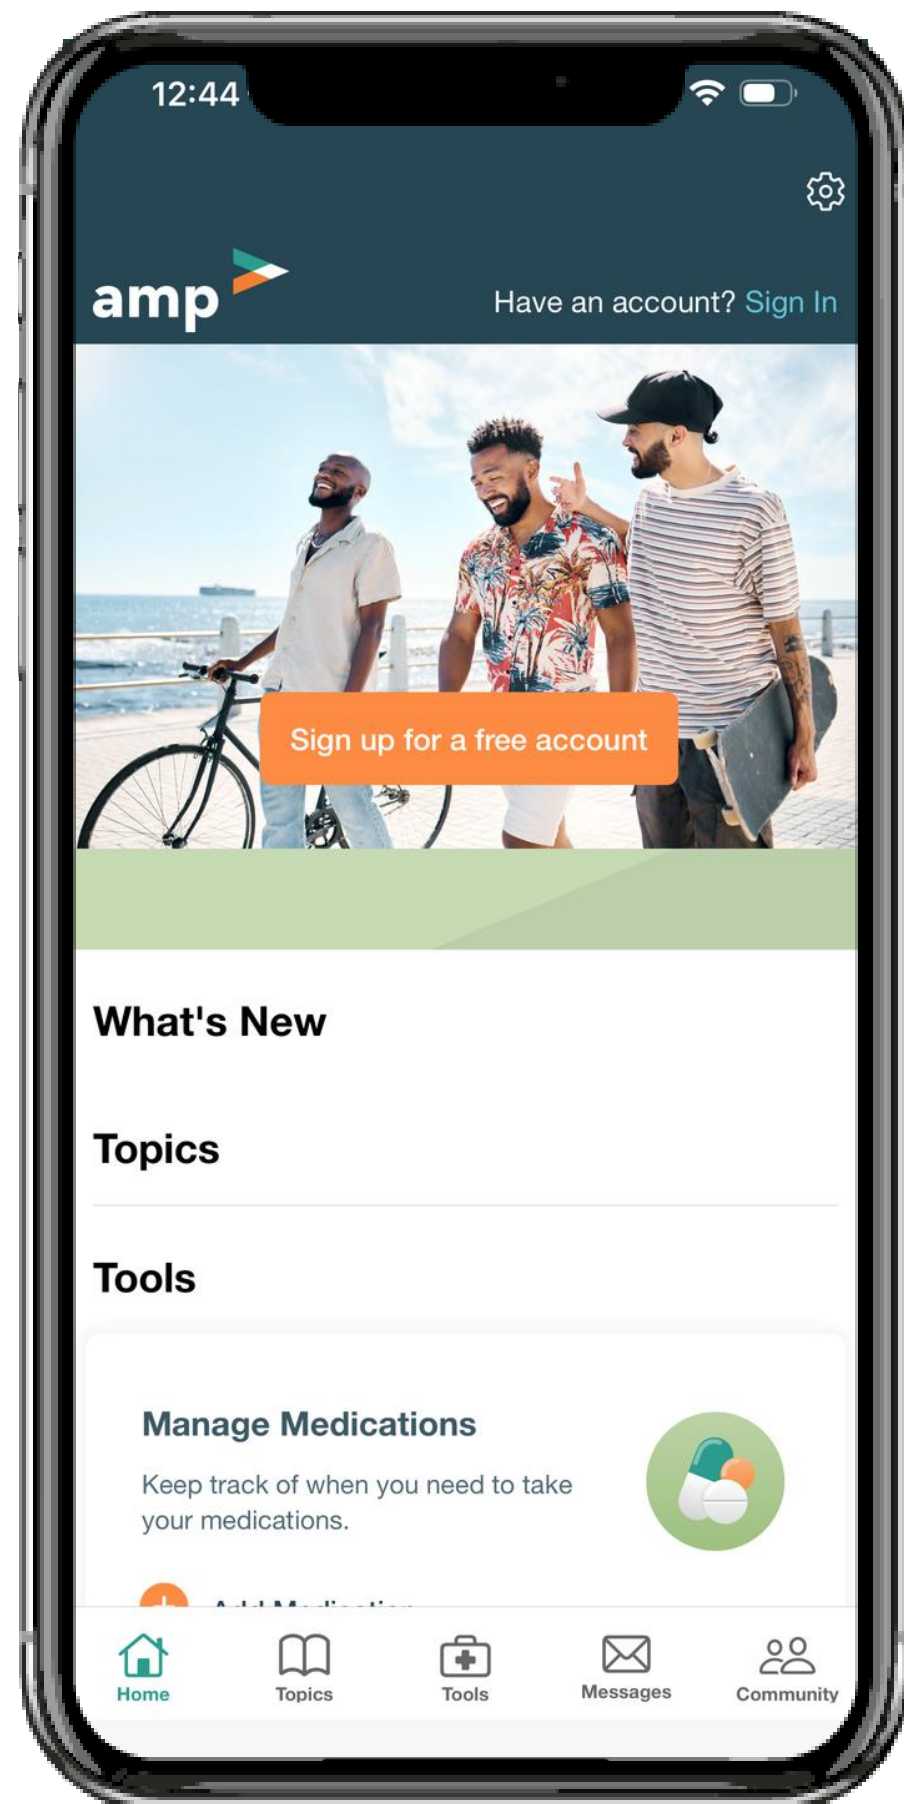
12:44

amp

Have an account? Sign In

Sign up for a free account

What's New

Topics

Tools

Manage Medications

Keep track of when you need to take your medications.

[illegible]

Home
Topics
Tools
Messages
Community